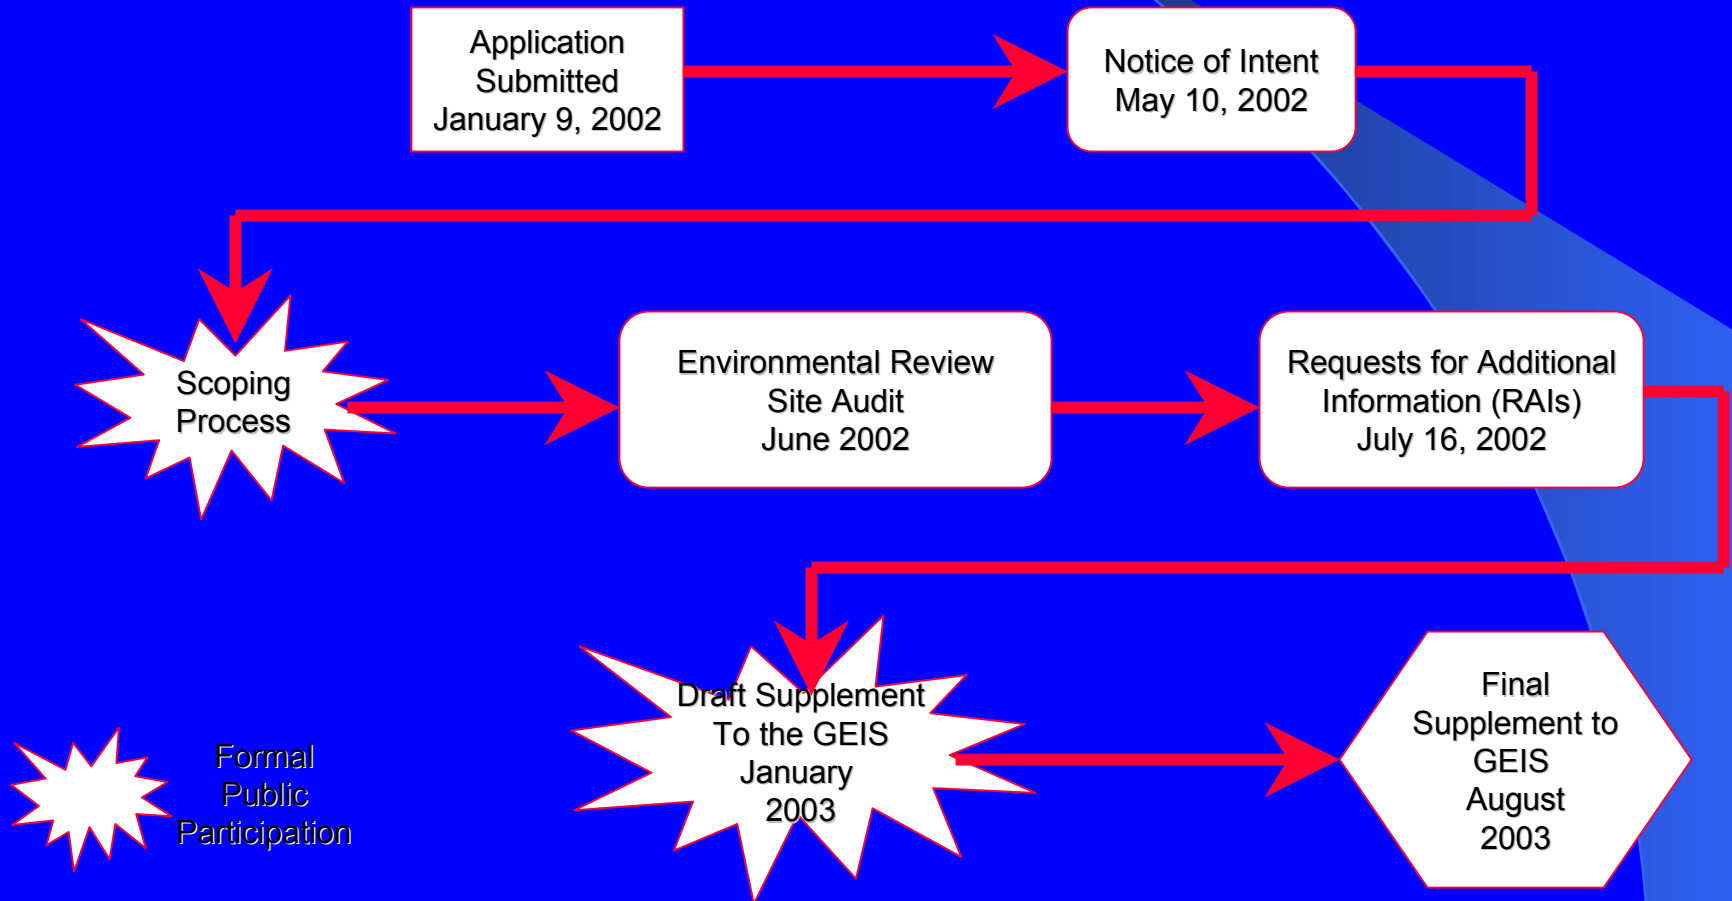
Application Submitted January 9, 2002

Notice of Intent May 10, 2002

Scoping Process

Environmental Review Site Audit June 2002

Requests for Additional Information (RAIs) July 16, 2002

Draft Supplement To the GEIS January 2003

Final Supplement to GEIS August 2003

Formal Public Participation